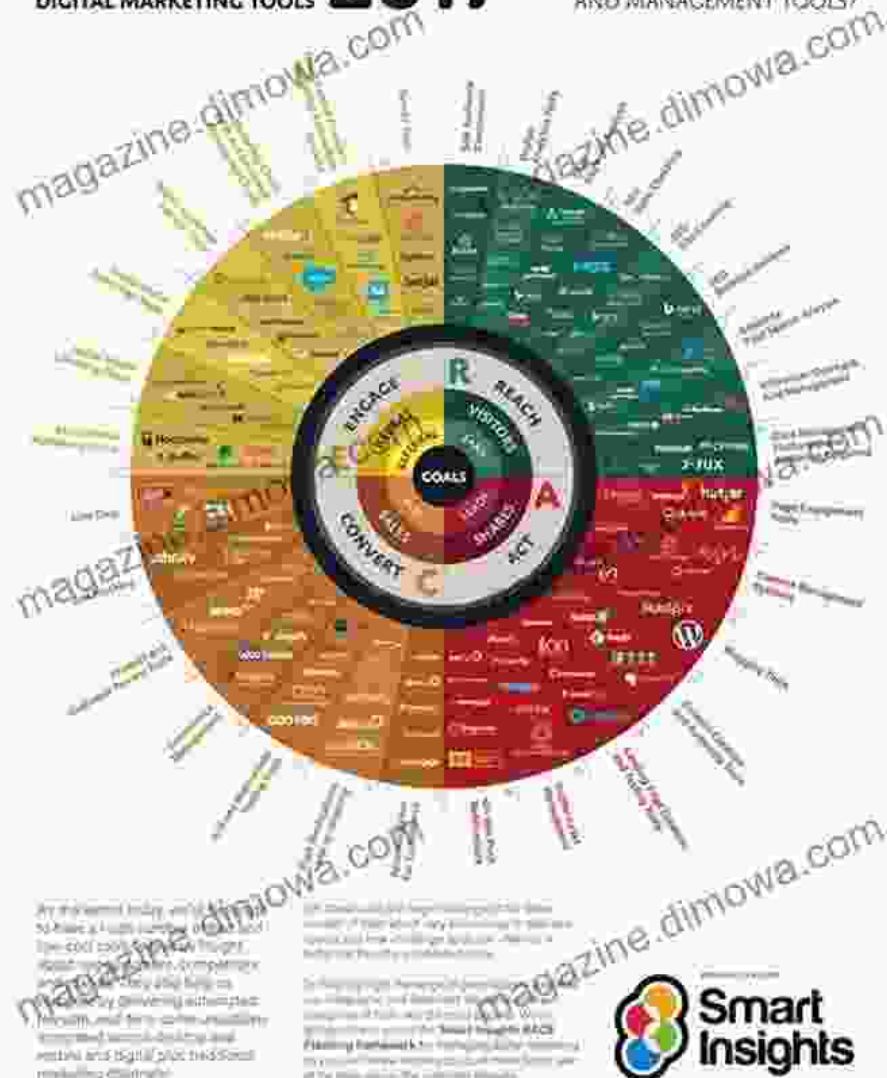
DIGITAL MARKETING TOOLS

AND MANAGEMENT TOOLS?

magazine.dimowa.com

R
REACH
VISITORS
ENGAGE
C
CONVERT
A
ACT
GOALS
SHARES

Hootsuite
Buffer
hubspot
WordPress
Live Chat
Unbounce
optimizely
Y-FLUX

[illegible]

Smart Insights